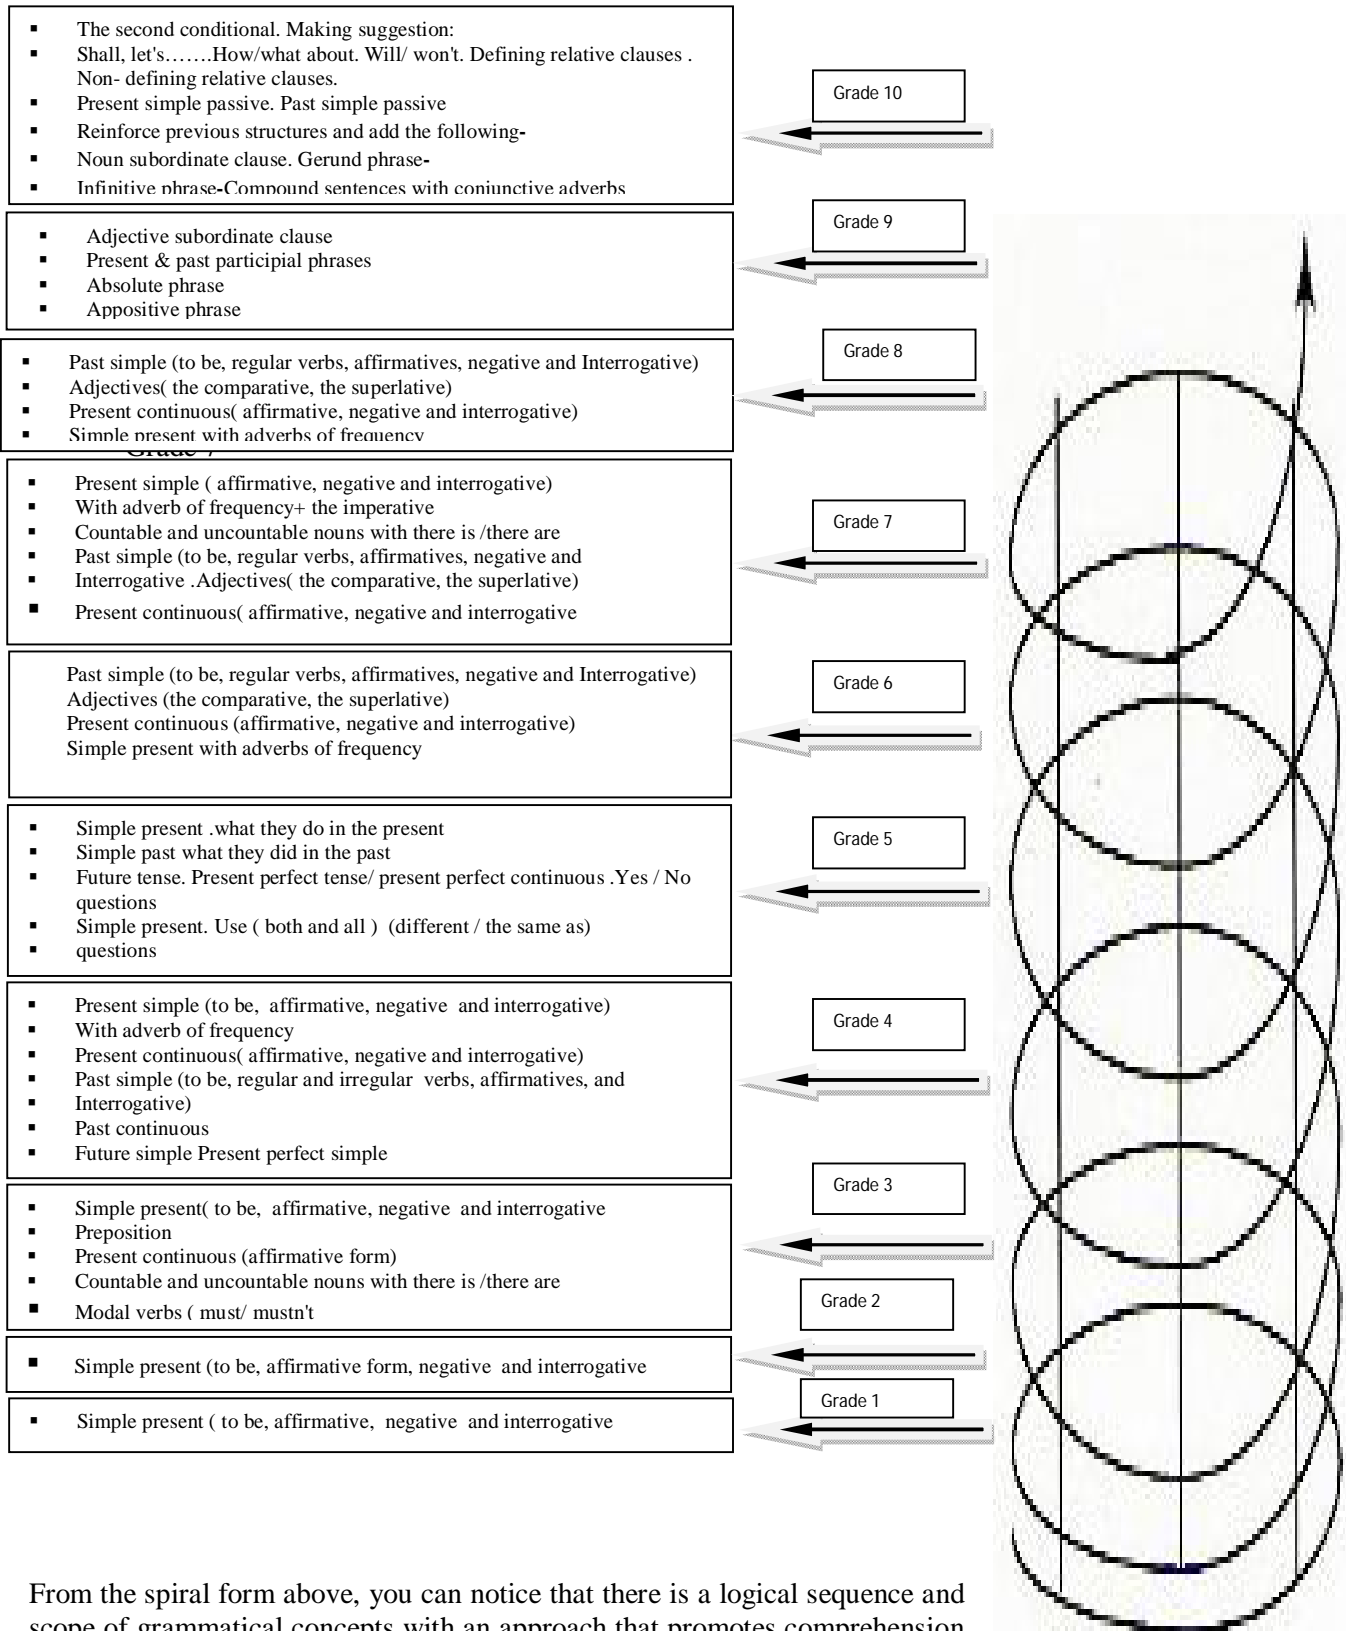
- The second conditional. Making suggestion:
- Shall, let's…….How/what about. Will/ won't. Defining relative clauses . Non- defining relative clauses.
- Present simple passive. Past simple passive
- Reinforce previous structures and add the following-
- Noun subordinate clause. Gerund phrase-
- Infinitive phrase-Compound sentences with conjunctive adverbs

Grade 10

- Adjective subordinate clause
- Present & past participial phrases
- Absolute phrase
- Appositive phrase

Grade 9

- Past simple (to be, regular verbs, affirmatives, negative and Interrogative)
- Adjectives( the comparative, the superlative)
- Present continuous( affirmative, negative and interrogative)
- Simple present with adverbs of frequency

Grade 8

Grade 7

- Present simple ( affirmative, negative and interrogative)
- With adverb of frequency+ the imperative
- Countable and uncountable nouns with there is /there are
- Past simple (to be, regular verbs, affirmatives, negative and
- Interrogative .Adjectives( the comparative, the superlative)
- Present continuous( affirmative, negative and interrogative

Grade 7

Past simple (to be, regular verbs, affirmatives, negative and Interrogative)
Adjectives (the comparative, the superlative)
Present continuous (affirmative, negative and interrogative)
Simple present with adverbs of frequency

Grade 6

- Simple present .what they do in the present
- Simple past what they did in the past
- Future tense. Present perfect tense/ present perfect continuous .Yes / No questions
- Simple present. Use ( both and all ) (different / the same as)
- questions

Grade 5

- Present simple (to be, affirmative, negative and interrogative)
- With adverb of frequency
- Present continuous( affirmative, negative and interrogative)
- Past simple (to be, regular and irregular verbs, affirmatives, and
- Interrogative)
- Past continuous
- Future simple Present perfect simple

Grade 4

- Simple present( to be, affirmative, negative and interrogative
- Preposition
- Present continuous (affirmative form)
- Countable and uncountable nouns with there is /there are
- Modal verbs ( must/ mustn't

Grade 3

Grade 2

- Simple present (to be, affirmative form, negative and interrogative

Grade 1

- Simple present ( to be, affirmative, negative and interrogative

From the spiral form above, you can notice that there is a logical sequence and scope of grammatical concepts with an approach that promotes comprehension